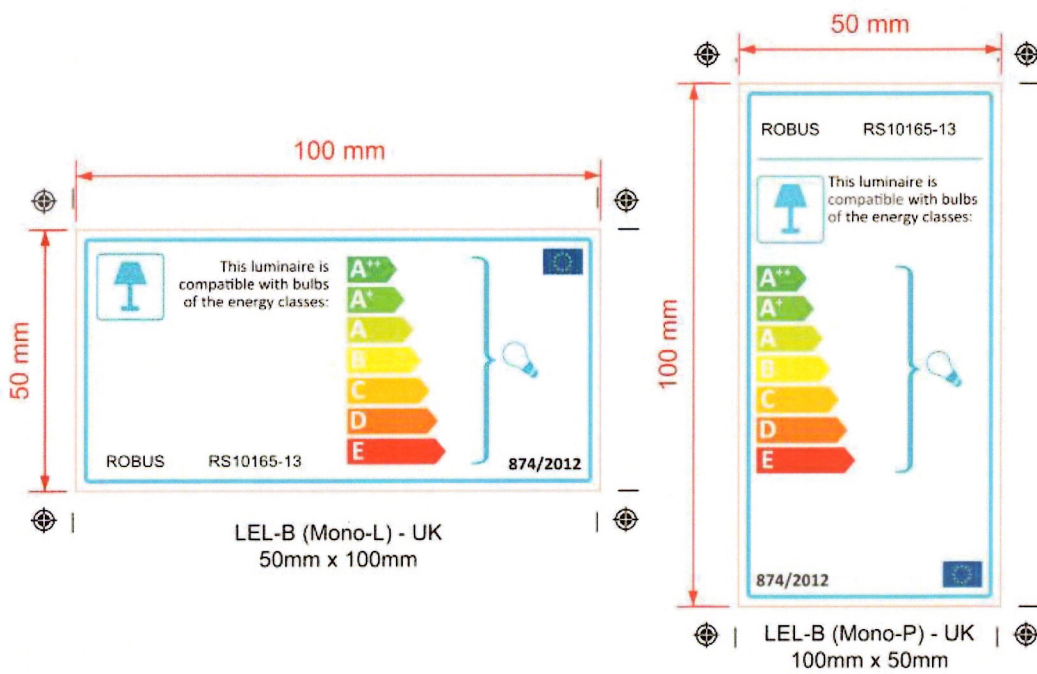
100 mm

50 mm

This luminaire is compatible with bulbs of the energy classes:

$A^{++}$
$A^{+}$
A
B
C
D
E

ROBUS RS10165-13

874/2012

LEL-B (Mono-L) - UK
50mm x 100mm

50 mm

100 mm

ROBUS RS10165-13

This luminaire is compatible with bulbs of the energy classes:

$A^{++}$
$A^{+}$
A
B
C
D
E

874/2012

LEL-B (Mono-P) - UK
100mm x 50mm